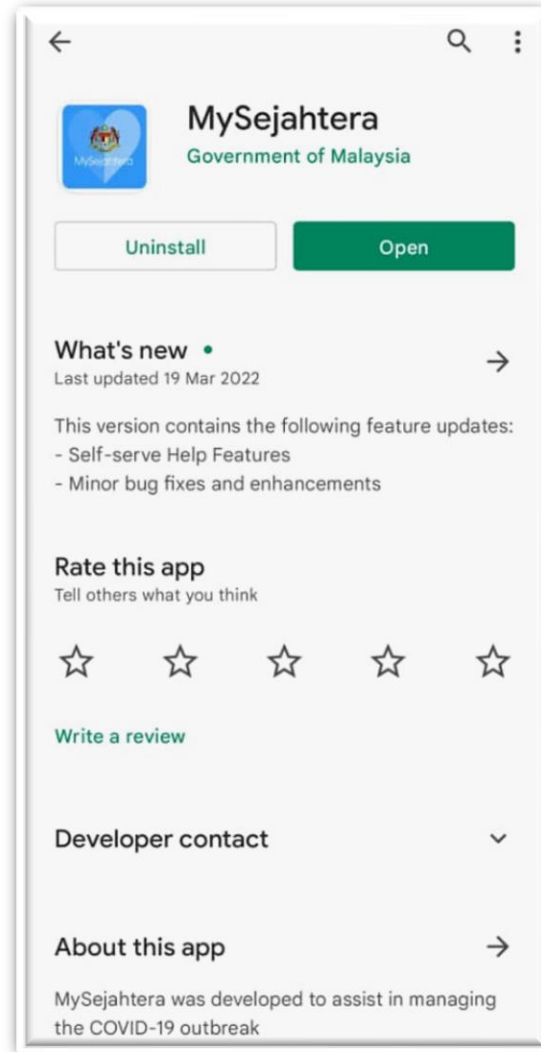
MySejahtera

MySejahtera
Government of Malaysia

Uninstall

Open

What's new •
Last updated 19 Mar 2022

This version contains the following feature updates:
- Self-serve Help Features
- Minor bug fixes and enhancements

Rate this app
Tell others what you think

Write a review

Developer contact

About this app

MySejahtera was developed to assist in managing the COVID-19 outbreak